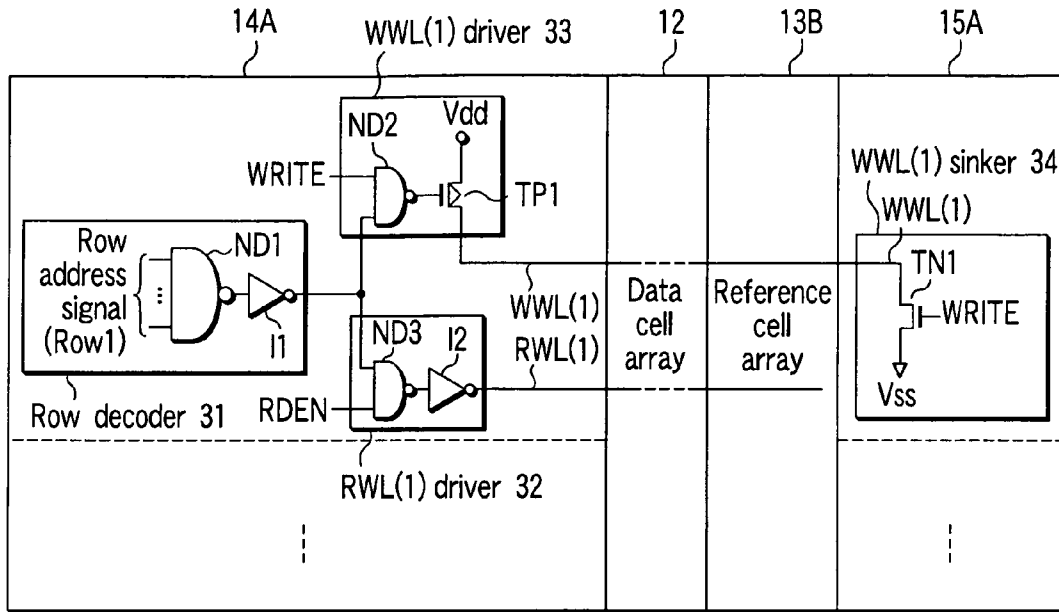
14A
WWL(1) driver 33
12
13B
15A
ND2
Vdd
WRITE
TP1
WWL(1) sinker 34
WWL(1)
Row address signal (Row1)
ND1
TN1
WWL(1)
Data cell array
Reference cell array
WRITE
I1
ND3
I2
RWL(1)
Vss
Row decoder 31
RDEN
RWL(1) driver 32